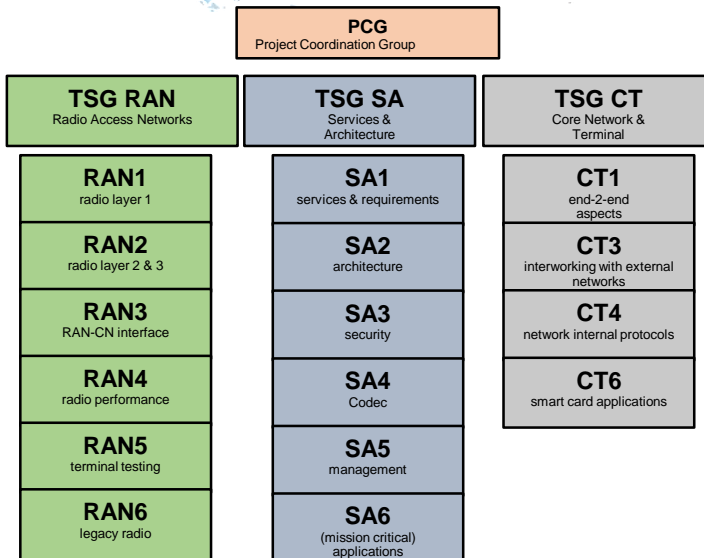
PCG
Project Coordination Group

TSG RAN
Radio Access Networks

RAN1
radio layer 1

RAN2
radio layer 2 & 3

RAN3
RAN-CN interface

RAN4
radio performance

RAN5
terminal testing

RAN6
legacy radio

TSG SA
Services & Architecture

SA1
services & requirements

SA2
architecture

SA3
security

SA4
Codec

SA5
management

SA6
(mission critical) applications

TSG CT
Core Network & Terminal

CT1
end-2-end aspects

CT3
interworking with external networks

CT4
network internal protocols

CT6
smart card applications